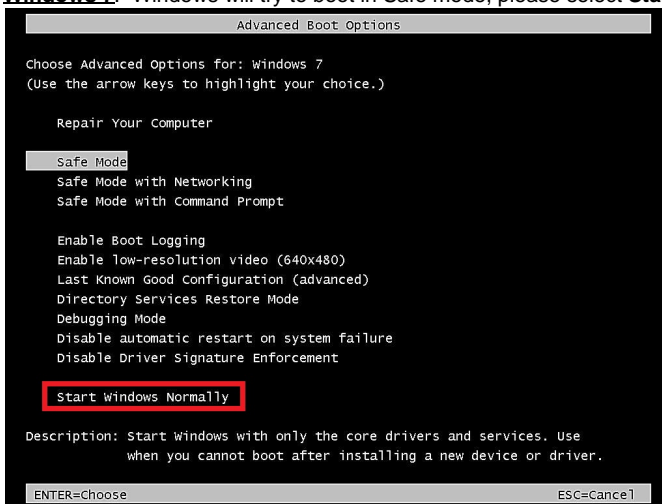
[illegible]: Windows will try to boot in Safe mode, please select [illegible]

Advanced Boot Options

Choose Advanced Options for: Windows 7
(Use the arrow keys to highlight your choice.)

Repair Your Computer

Safe Mode
Safe Mode with Networking
Safe Mode with Command Prompt

Enable Boot Logging
Enable low-resolution video (640x480)
Last Known Good Configuration (advanced)
Directory Services Restore Mode
Debugging Mode
Disable automatic restart on system failure
Disable Driver Signature Enforcement

Start Windows Normally

Description: Start Windows with only the core drivers and services. Use when you cannot boot after installing a new device or driver.

ENTER=Choose
ESC=Cancel